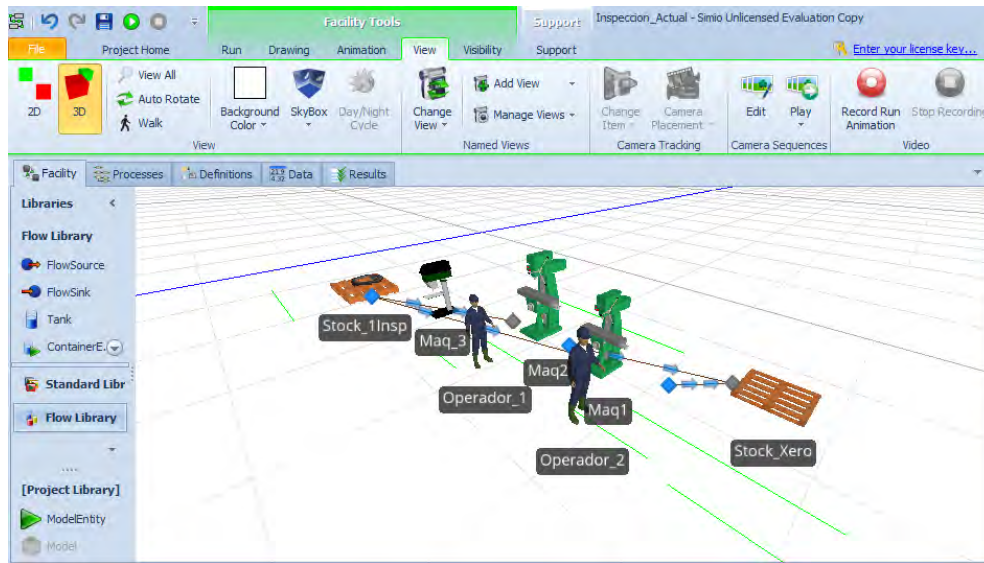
Facility Tools Support Inspeccion_Actual - Simio Unlicensed Evaluation Copy

File Project Home Run Drawing Animation View Visibility Support Enter your license key...

2D 3D View All Auto Rotate Walk Background Color SkyBox Day/Night Cycle View

Change View Add View Manage Views Named Views

Change Item Camera Placement Camera Tracking

Edit Play Camera Sequences

Record Run Animation Stop Recording Video

Facility Processes Definitions Data Results

Libraries

Flow Library

FlowSource

FlowSink

Tank

ContainerE...

Standard Libr

Flow Library

[Project Library]

ModelEntity

Model

Stock_1Insp

Maq_3

Maq2

Operador_1

Maq1

Operador_2

Stock_Xero